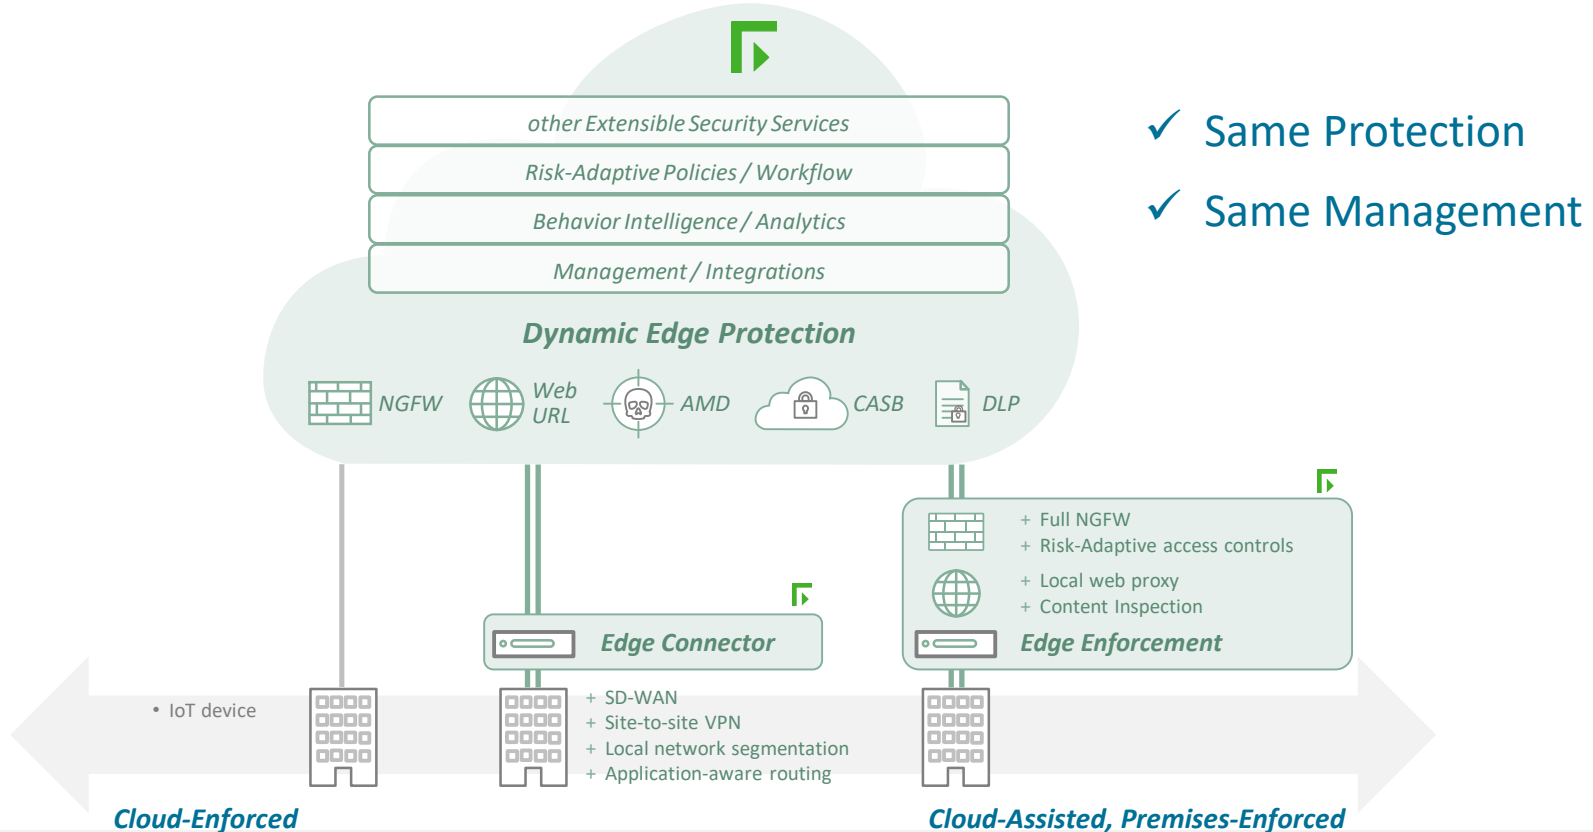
other Extensible Security Services

Risk-Adaptive Policies / Workflow

Behavior Intelligence / Analytics

Management / Integrations

Dynamic Edge Protection

NGFW

Web URL

AMD

CASB

DLP

✓ Same Protection

✓ Same Management

+ Full NGFW
+ Risk-Adaptive access controls

+ Local web proxy
+ Content Inspection

Edge Enforcement

Edge Connector

• IoT device

+ SD-WAN
+ Site-to-site VPN
+ Local network segmentation
+ Application-aware routing

Cloud-Enforced

Cloud-Assisted, Premises-Enforced